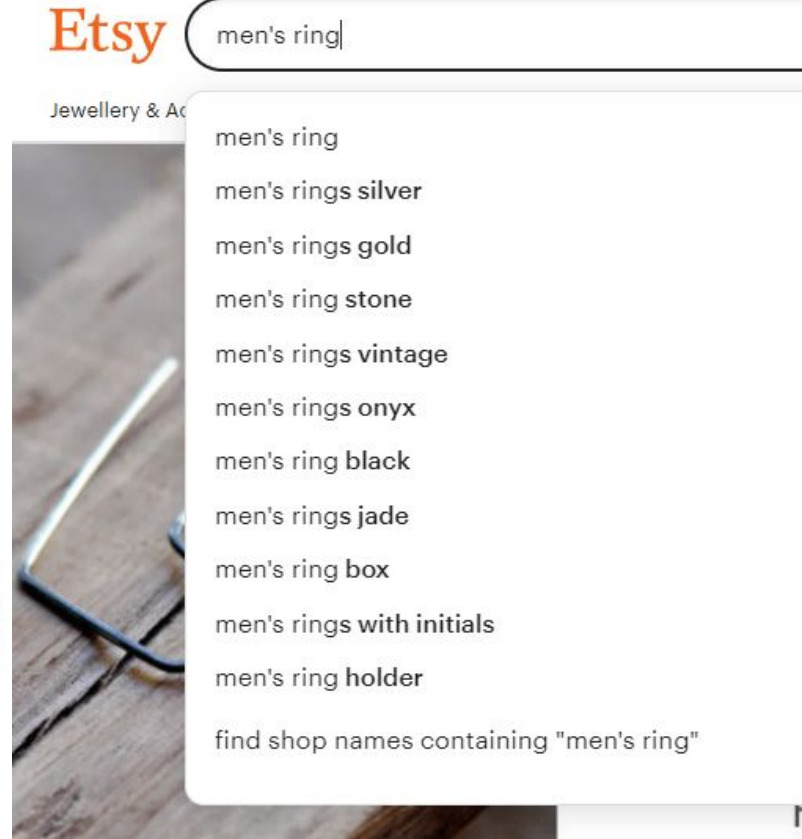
Etsy

men's ring

Jewellery & Ac

men's ring

men's rings silver

men's rings gold

men's ring stone

men's rings vintage

men's rings onyx

men's ring black

men's rings jade

men's ring box

men's rings with initials

men's ring holder

find shop names containing "men's ring"